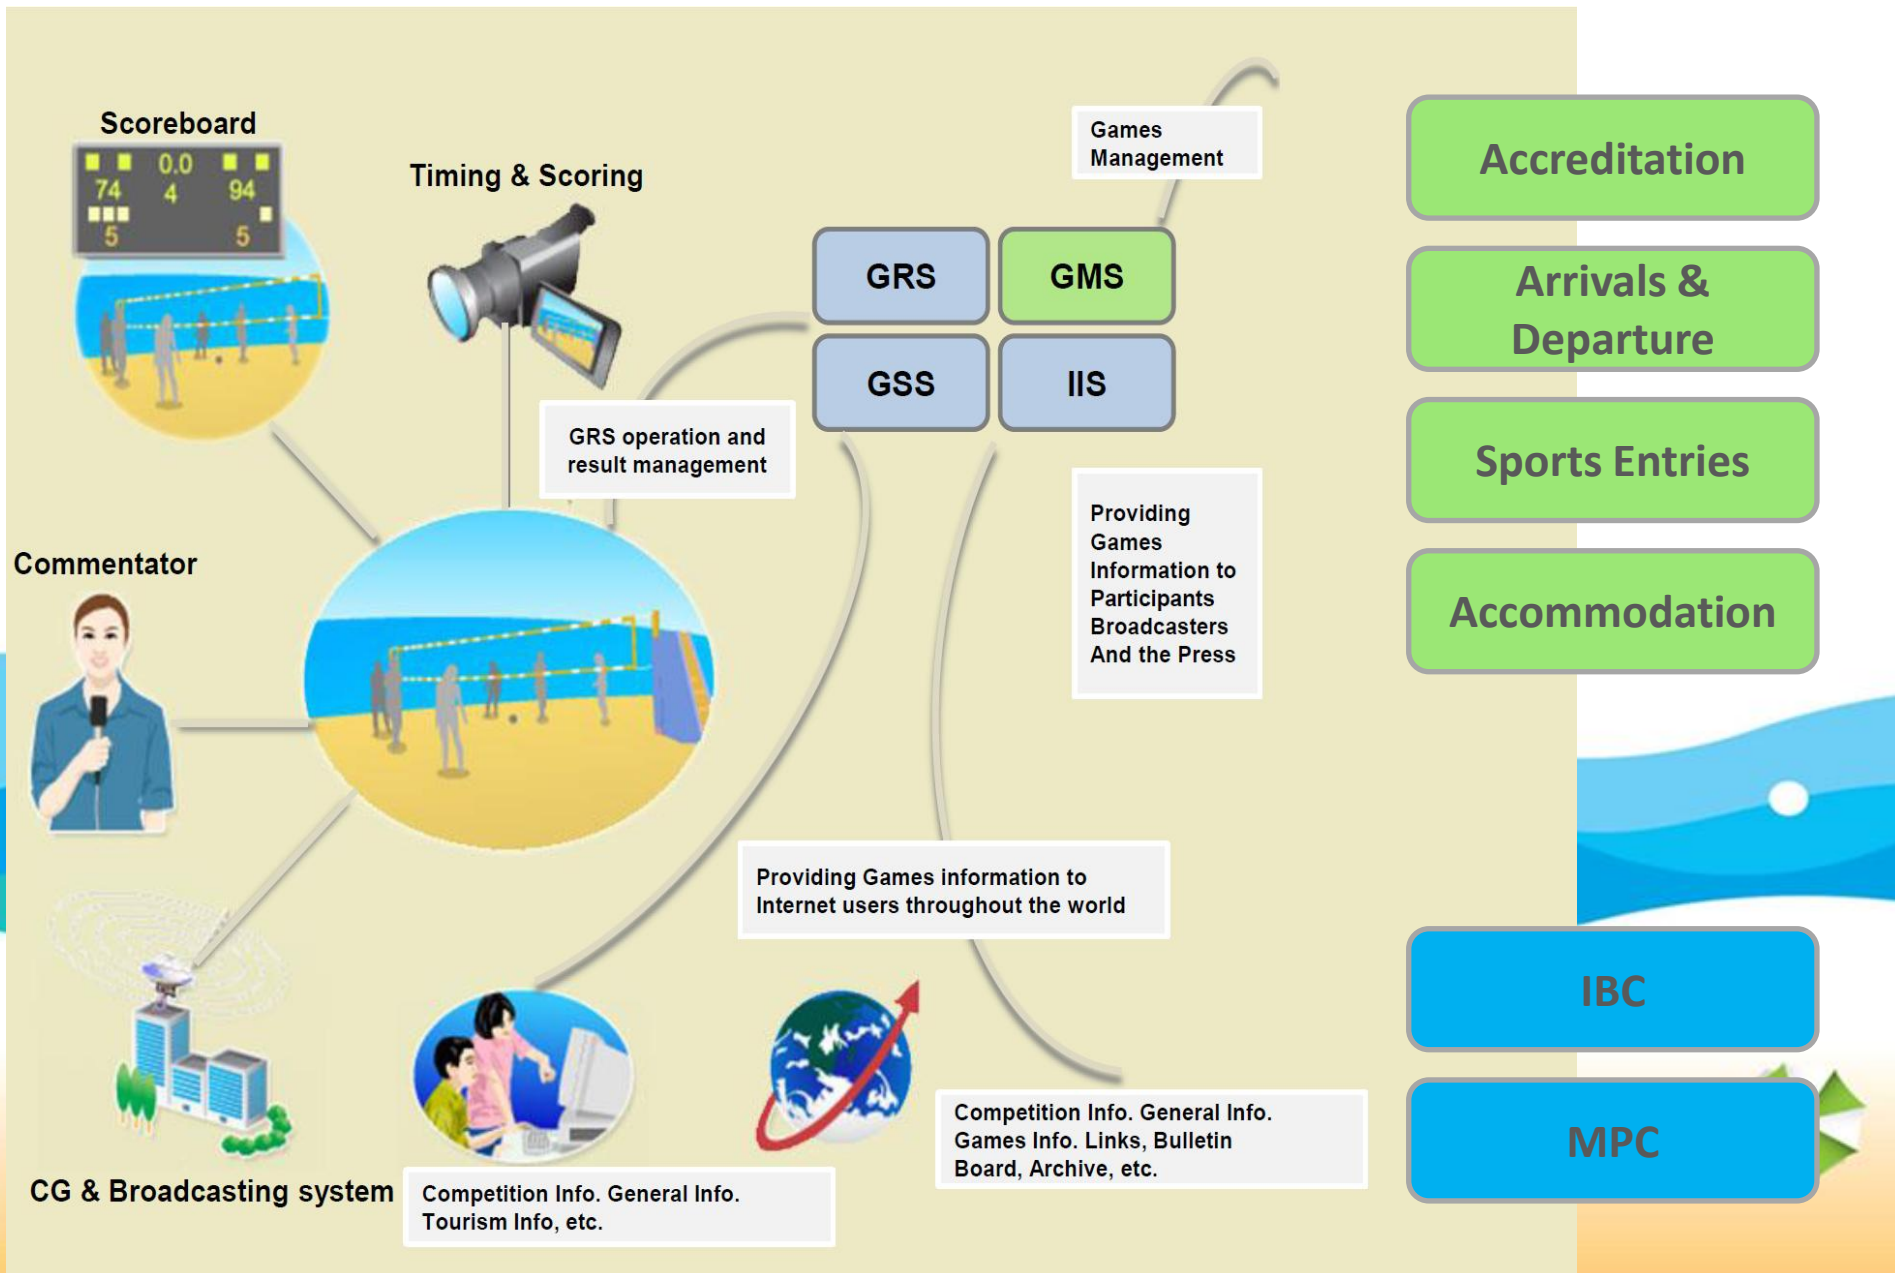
Scoreboard

0.0
74 4 94
5 5

Timing & Scoring

Games Management

GRS GMS
GSS IIS

GRS operation and result management

Providing Games Information to Participants Broadcasters And the Press

Commentator

Providing Games information to Internet users throughout the world

CG & Broadcasting system

Competition Info. General Info. Tourism Info, etc.

Competition Info. General Info. Games Info. Links, Bulletin Board, Archive, etc.

Accreditation

Arrivals & Departure

Sports Entries

Accommodation

IBC

MPC